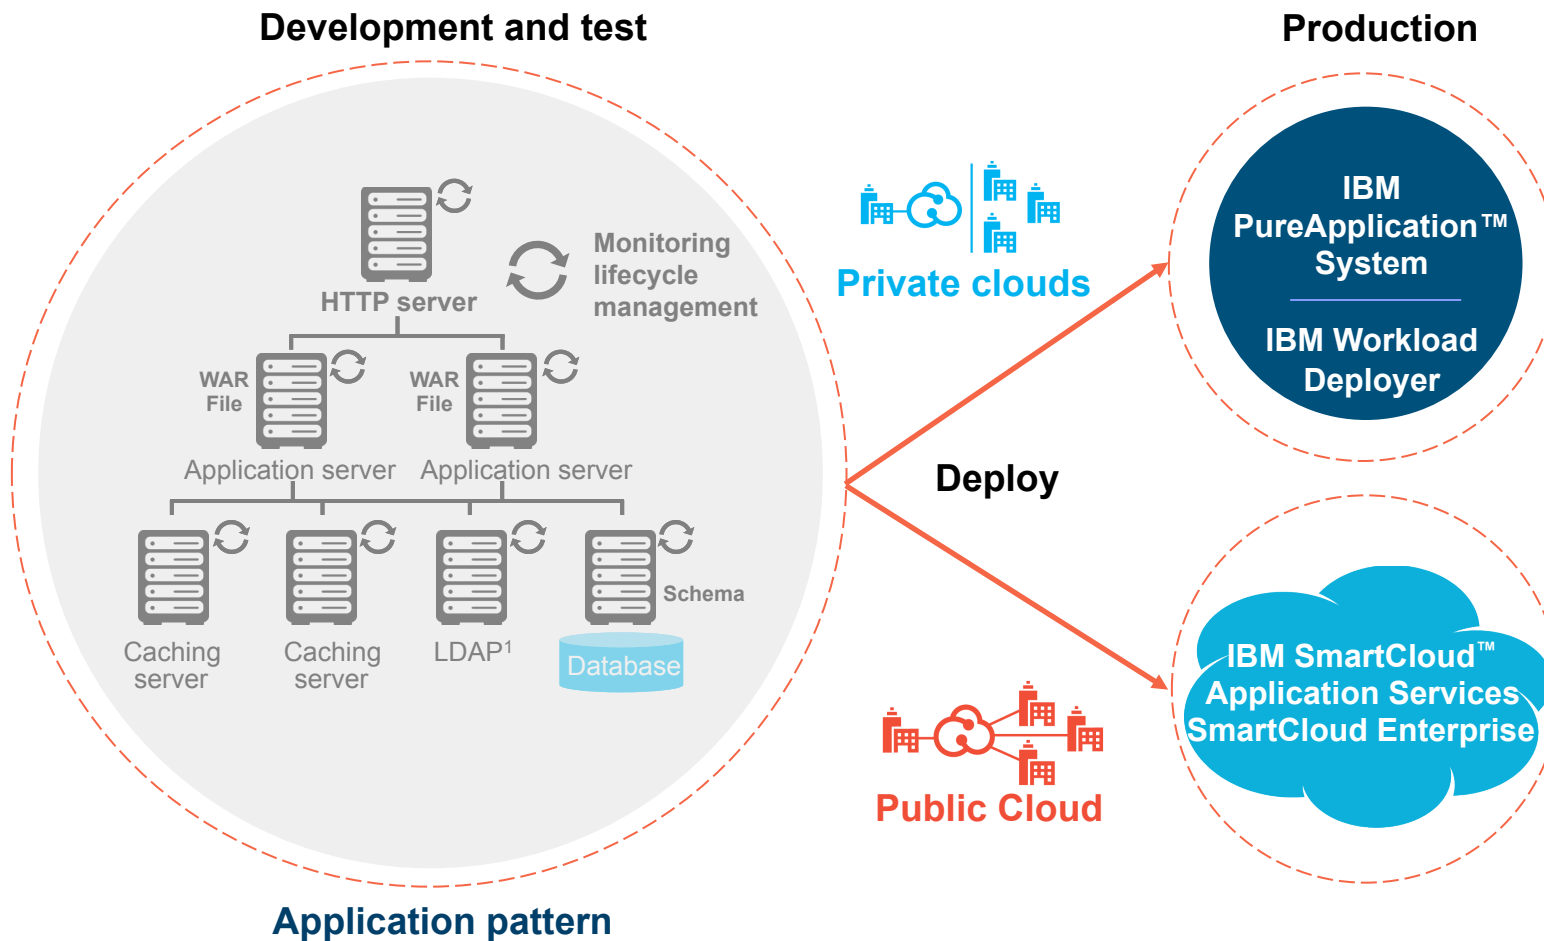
Development and test

Production

HTTP server

Monitoring lifecycle management

WAR File

WAR File

Application server

Application server

Caching server

Caching server

LDAP$^1$

Schema

Database

Application pattern

Private clouds

Deploy

Public Cloud

IBM PureApplication™ System

IBM Workload Deployer

IBM SmartCloud™ Application Services SmartCloud Enterprise